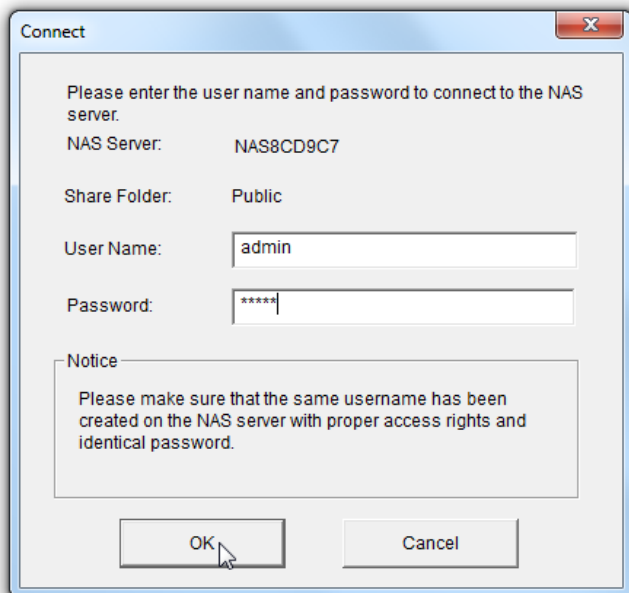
Connect

Please enter the user name and password to connect to the NAS server.

NAS Server: NAS8CD9C7

Share Folder: Public

User Name: admin

Password: *****

Notice

Please make sure that the same username has been created on the NAS server with proper access rights and identical password.

OK

Cancel